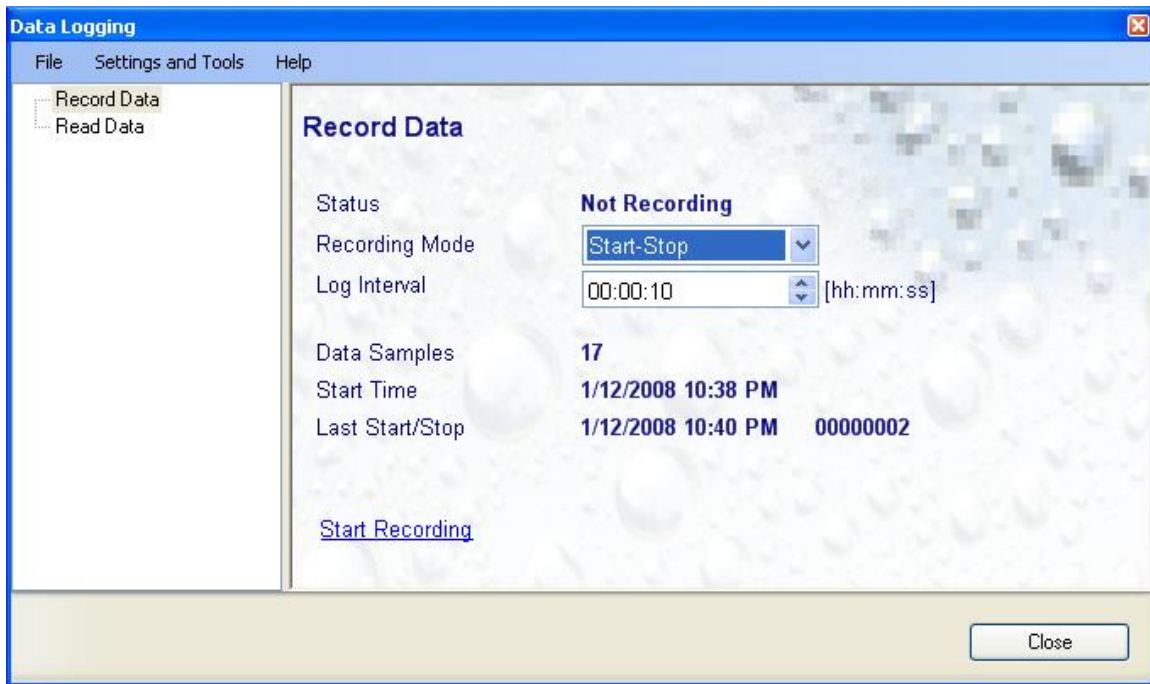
Data Logging

File Settings and Tools Help

Record Data
Read Data

Record Data

| | |
|---|---|
| Status | Not Recording |
| Recording Mode | Start-Stop |
| Log Interval | 00:00:10 [hh:mm:ss] |
| Data Samples | 17 |
| Start Time | 1/12/2008 10:38 PM |
| Last Start/Stop | 1/12/2008 10:40 PM 00000002 |

Start Recording

Close